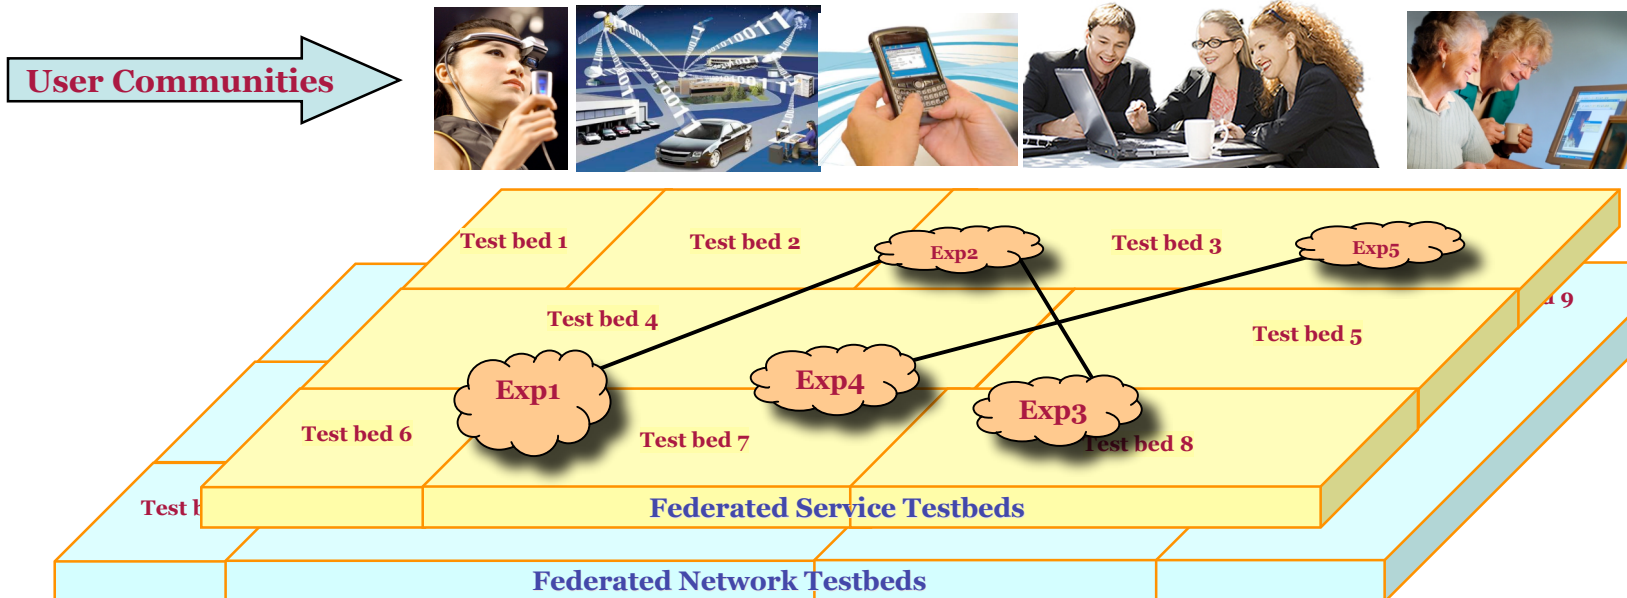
User Communities

Test bed 1

Test bed 2

Exp2

Test bed 3

Exp5

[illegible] 9

Test bed 4

Test bed 5

Exp1

Exp4

Exp3

Test bed 6

Test bed 7

Test bed 8

Test b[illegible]

Federated Service Testbeds

Federated Network Testbeds